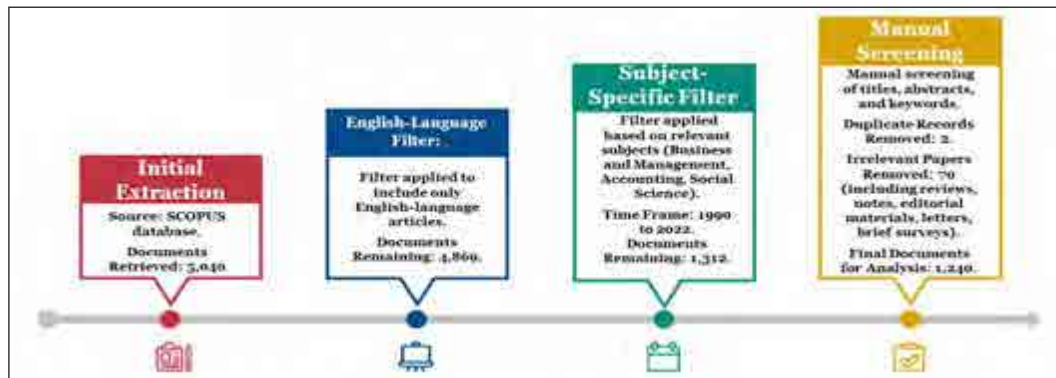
Initial Extraction

Source: SCOPUS database.

Documents Retrieved: 5,040

English-Language Filter:

Filter applied to include only English-language articles.

Documents Remaining: 4,869.

Subject-Specific Filter

Filter applied based on relevant subjects (Business and Management, Accounting, Social Science).

Time Frame: 1990 to 2022.

Documents Remaining: 1,312.

Manual Screening

Manual screening of titles, abstracts, and keywords.

Duplicate Records Removed: 2.

Irrelevant Papers Removed: 70 (including reviews, notes, editorial materials, letters, brief surveys).

Final Documents for Analysis: 1,240.